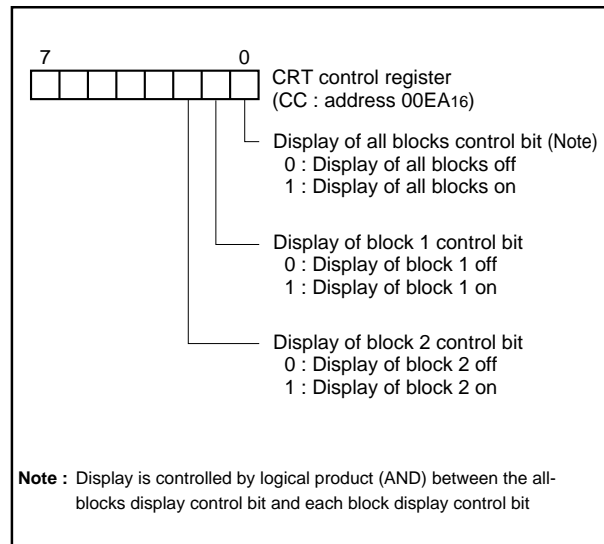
7 0

CRT control register
(CC : address $00EA_{16}$)

Display of all blocks control bit (Note)
0 : Display of all blocks off
1 : Display of all blocks on

Display of block 1 control bit
0 : Display of block 1 off
1 : Display of block 1 on

Display of block 2 control bit
0 : Display of block 2 off
1 : Display of block 2 on

Note : Display is controlled by logical product (AND) between the all-blocks display control bit and each block display control bit